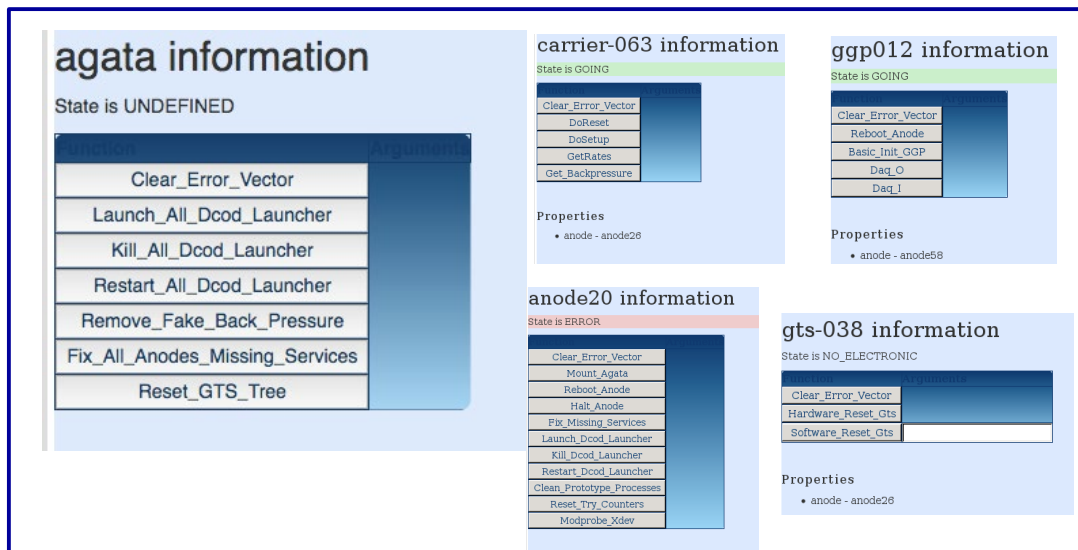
agata information

State is UNDEFINED

| Function | Arguments |
|---|---|
| Clear_Error_Vector | |
| Launch_All_Dcod_Launcher | |
| Kill_All_Dcod_Launcher | |
| Restart_All_Dcod_Launcher | |
| Remove_Fake_Back_Pressure | |
| Fix_All_Anodes_Missing_Services | |
| Reset_GTS_Tree | |

carrier-063 information

State is GOING

| Function | Arguments |
|---|---|
| Clear_Error_Vector | |
| DoReset | |
| DoSetup | |
| GetRates | |
| Get_Backpressure | |

Properties

- anode - anode26

ggp012 information

State is GOING

| Function | Arguments |
|---|---|
| Clear_Error_Vector | |
| Reboot_Anode | |
| Basic_Init_GGP | |
| Daq_O | |
| Daq_I | |

Properties

- anode - anode58

anode20 information

State is ERROR

| Function | Arguments |
|---|---|
| Clear_Error_Vector | |
| Mount_Agata | |
| Reboot_Anode | |
| Halt_Anode | |
| Fix_Missing_Services | |
| Launch_Dcod_Launcher | |
| Kill_Dcod_Launcher | |
| Restart_Dcod_Launcher | |
| Clean_Prototype_Processes | |
| Reset_Try_Counters | |
| Modprobe_Xdev | |

gts-038 information

State is NO_ELECTRONIC

| Function | Arguments |
|---|---|
| Clear_Error_Vector | |
| Hardware_Reset_Gts | |
| Software_Reset_Gts | |

Properties

- anode - anode26